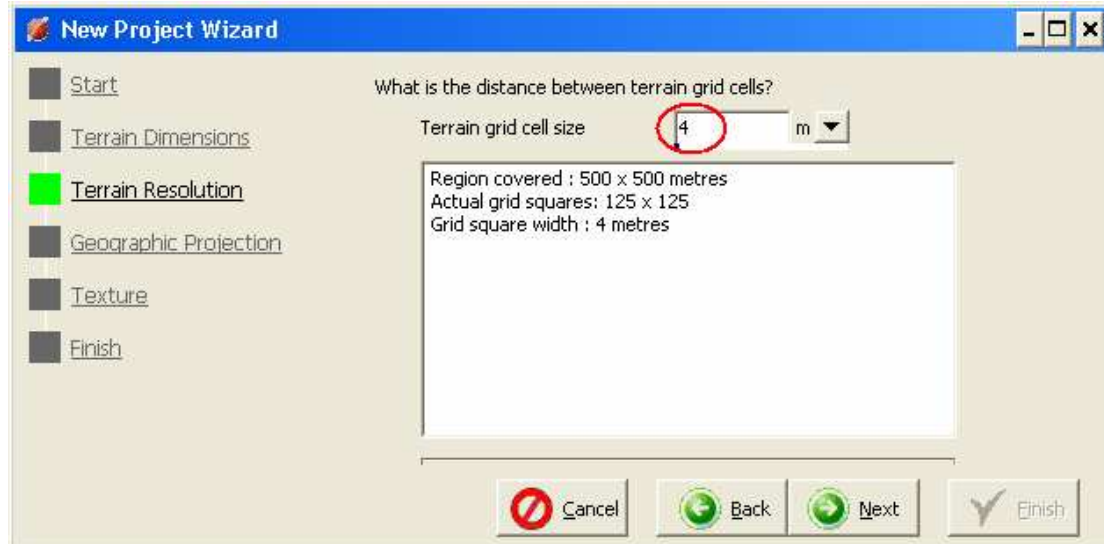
New Project Wizard

Start

Terrain Dimensions

Terrain Resolution

Geographic Projection

Texture

Finish

What is the distance between terrain grid cells?

Terrain grid cell size 4 m

Region covered : 500 x 500 metres
Actual grid squares: 125 x 125
Grid square width : 4 metres

Cancel

Back

Next

Finish